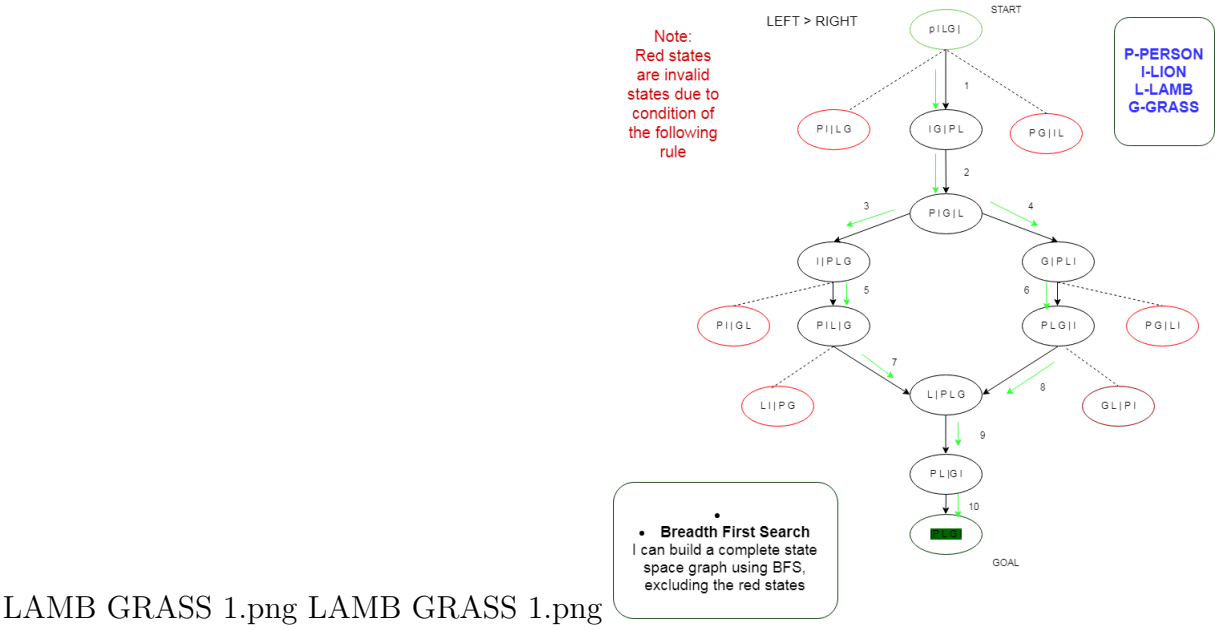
LEFT > RIGHT

START

p I L G |

Note:
Red states are invalid states due to condition of the following rule

P-PERSON
I-LION
L-LAMB
G-GRASS

1

P I | L G

I G | P L

P G | I L

2

P I G | L

3

4

I | P L G

G | P L I

5

6

P I | G L

P I L | G

P L G | I

P G | L I

7

L I | P G

L | P L G

8

G L | P I

9

P L |G I

10

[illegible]

GOAL

•
• **Breadth First Search**
I can build a complete state space graph using BFS, excluding the red states

LAMB GRASS 1.png LAMB GRASS 1.png